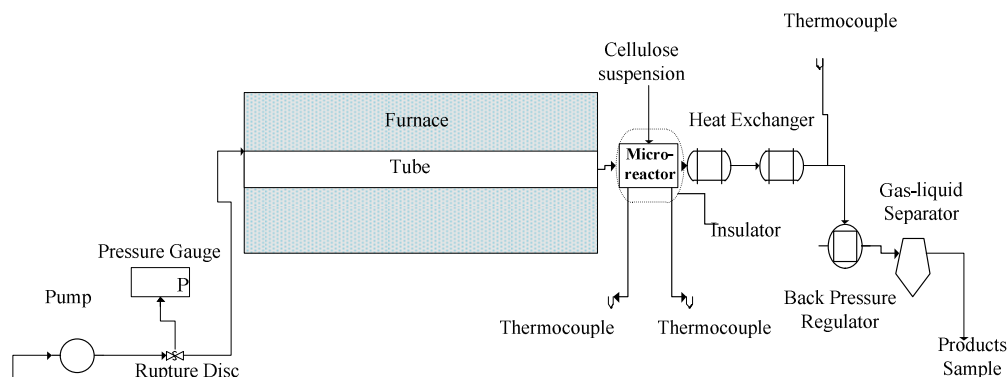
Thermocouple

Cellulose suspension

Furnace

Tube

Micro-reactor

Heat Exchanger

Gas-liquid Separator

Insulator

Pressure Gauge

P

Pump

Back Pressure Regulator

Thermocouple

Thermocouple

Products Sample

Rupture Disc